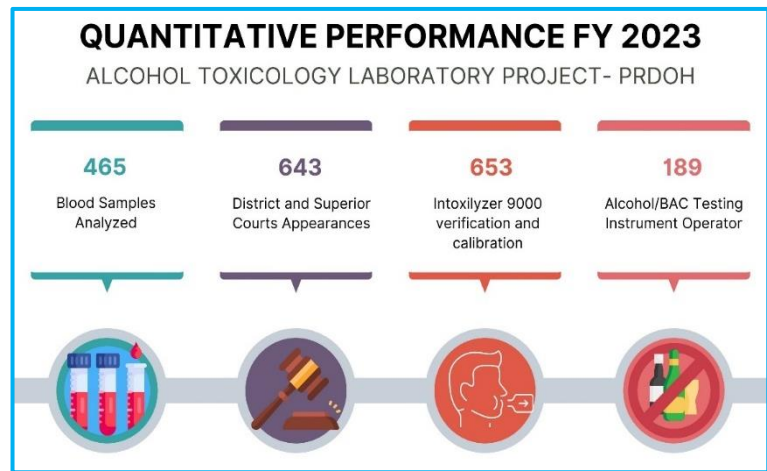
QUANTITATIVE PERFORMANCE FY 2023

ALCOHOL TOXICOLOGY LABORATORY PROJECT- PRDOH

465

Blood Samples Analyzed

643

District and Superior Courts Appearances

653

Intoxilyzer 9000 verification and calibration

189

Alcohol/BAC Testing Instrument Operator